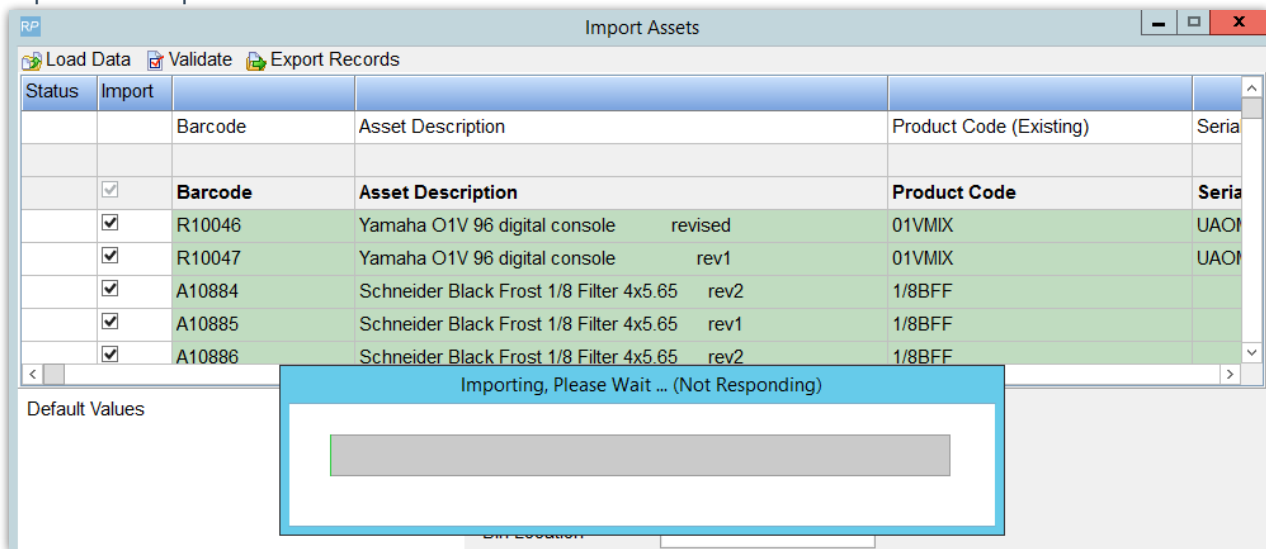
RP Import Assets

Load Data Validate Export Records

| Status | Import | | | | |
|---|---|---|---|---|---|
| | | Barcode | Asset Description | Product Code (Existing) | Seria |
| | | | | | |
| | | **Barcode** | **Asset Description** | **Product Code** | **Seria** |
| | ☑ | R10046 | Yamaha O1V 96 digital console revised | 01VMIX | UAON |
| | ☑ | R10047 | Yamaha O1V 96 digital console rev1 | 01VMIX | UAON |
| | ☑ | A10884 | Schneider Black Frost 1/8 Filter 4x5.65 rev2 | 1/8BFF | |
| | ☑ | A10885 | Schneider Black Frost 1/8 Filter 4x5.65 rev1 | 1/8BFF | |
| | ☑ | A10886 | Schneider Black Frost 1/8 Filter 4x5.65 rev2 | 1/8BFF | |

Default Values

Importing, Please Wait ... (Not Responding)

Bin Location